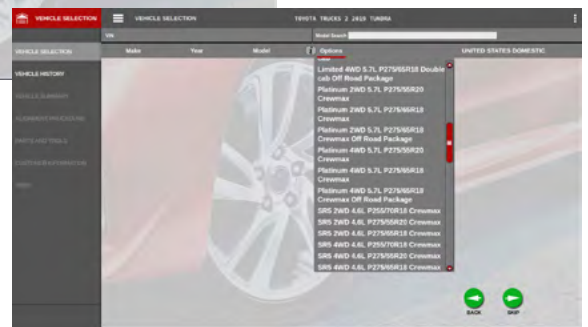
VEHICLE SELECTION
VEHICLE SELECTION
TOYOTA TRUCKS 2 2018 TUNDRA
VIN
Model Search
Make
Year
Model
Options
UNITED STATES DOMESTIC
VEHICLE SELECTION
VEHICLE HISTORY
VEHICLE SUMMARY
ALIGNMENT PROCEDURE
PARTS AND TOOLS
CUSTOMER INFORMATION
VIDEO
Limited 4WD 5.7L P275/65R18 Double cab Off Road Package
Platinum 2WD 5.7L P275/55R20 Crewmax
Platinum 2WD 5.7L P275/65R18 Crewmax
Platinum 2WD 5.7L P275/65R18 Crewmax Off Road Package
Platinum 4WD 5.7L P275/55R20 Crewmax
Platinum 4WD 5.7L P275/65R18 Crewmax
Platinum 4WD 5.7L P275/65R18 Crewmax Off Road Package
SR5 2WD 4.6L P255/70R18 Crewmax
SR5 2WD 4.6L P275/55R20 Crewmax
SR5 2WD 4.6L P275/65R18 Crewmax
SR5 4WD 4.6L P255/70R18 Crewmax
SR5 4WD 4.6L P275/55R20 Crewmax
SR5 4WD 4.6L P275/65R18 Crewmax
BACK
SKIP